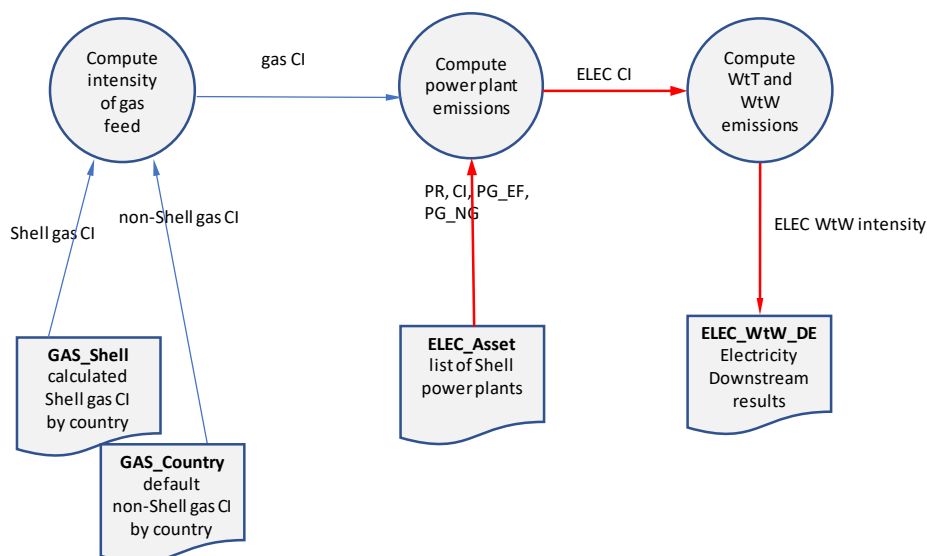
Compute intensity of gas feed

gas CI

Compute power plant emissions

ELEC CI

Compute WtT and WtW emissions

Shell gas CI

non-Shell gas CI

PR, CI, PG_EF, PG_NG

ELEC WtW intensity

**GAS_Shell**
calculated Shell gas CI by country

**GAS_Country**
default non-Shell gas CI by country

**ELEC_Asset**
list of Shell power plants

**ELEC_WtW_DE**
Electricity Downstream results